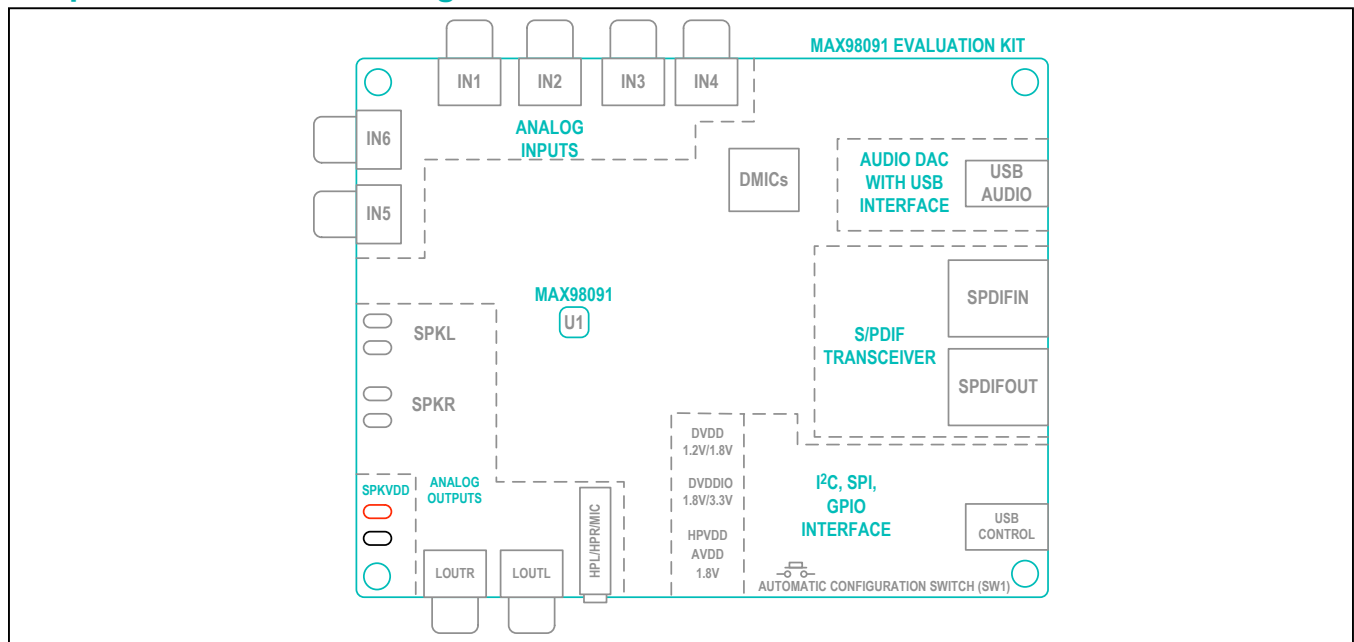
MAX98091 EVALUATION KIT

IN1 IN2 IN3 IN4

IN6

IN5

ANALOG INPUTS

DMICs

AUDIO DAC WITH USB INTERFACE

USB AUDIO

MAX98091

U1

SPDIFIN

S/PDIF TRANSCEIVER

SPDIFOUT

SPKL

SPKR

DVDD 1.2V/1.8V

DVDDIO 1.8V/3.3V

HPVDD AVDD 1.8V

$I^2C$, SPI, GPIO INTERFACE

SPKVDD

ANALOG OUTPUTS

HPL/HPR/MIC

USB CONTROL

LOUTR LOUTL

AUTOMATIC CONFIGURATION SWITCH (SW1)